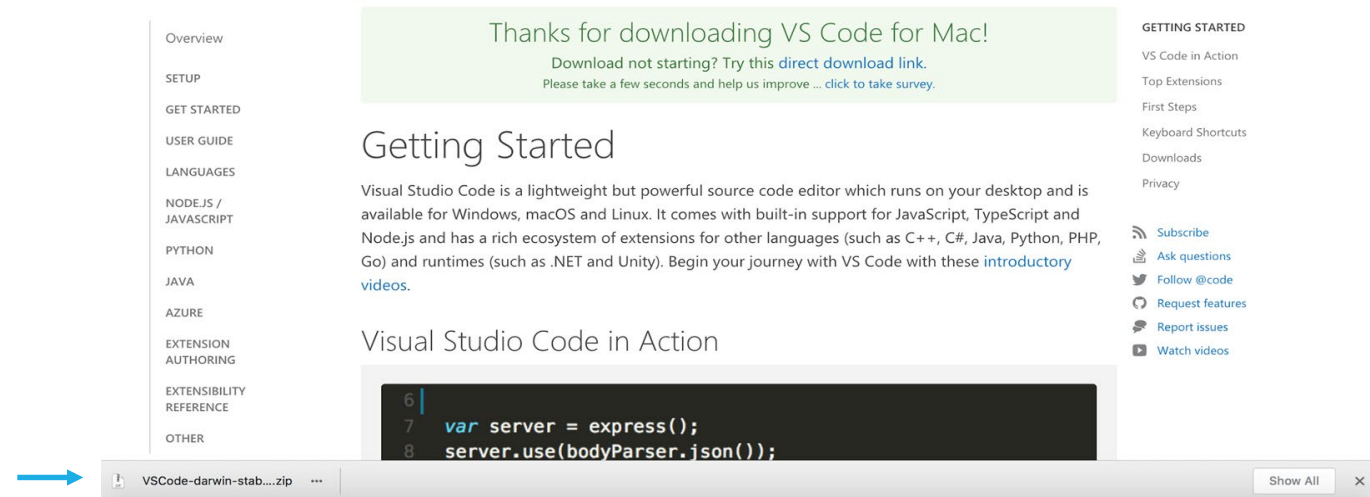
Overview

SETUP

GET STARTED

USER GUIDE

LANGUAGES

NODE.JS / JAVASCRIPT

PYTHON

JAVA

AZURE

EXTENSION AUTHORING

EXTENSIBILITY REFERENCE

OTHER

Thanks for downloading VS Code for Mac!

Download not starting? Try this direct download link.

Please take a few seconds and help us improve ... click to take survey.

Getting Started

Visual Studio Code is a lightweight but powerful source code editor which runs on your desktop and is available for Windows, macOS and Linux. It comes with built-in support for JavaScript, TypeScript and Node.js and has a rich ecosystem of extensions for other languages (such as C++, C#, Java, Python, PHP, Go) and runtimes (such as .NET and Unity). Begin your journey with VS Code with these introductory videos.

Visual Studio Code in Action

6
7 var server = express();
8 server.use(bodyParser.json());

GETTING STARTED

VS Code in Action

Top Extensions

First Steps

Keyboard Shortcuts

Downloads

Privacy

Subscribe

Ask questions

Follow @code

Request features

Report issues

Watch videos

VSCode-darwin-stab....zip ···

Show All

×